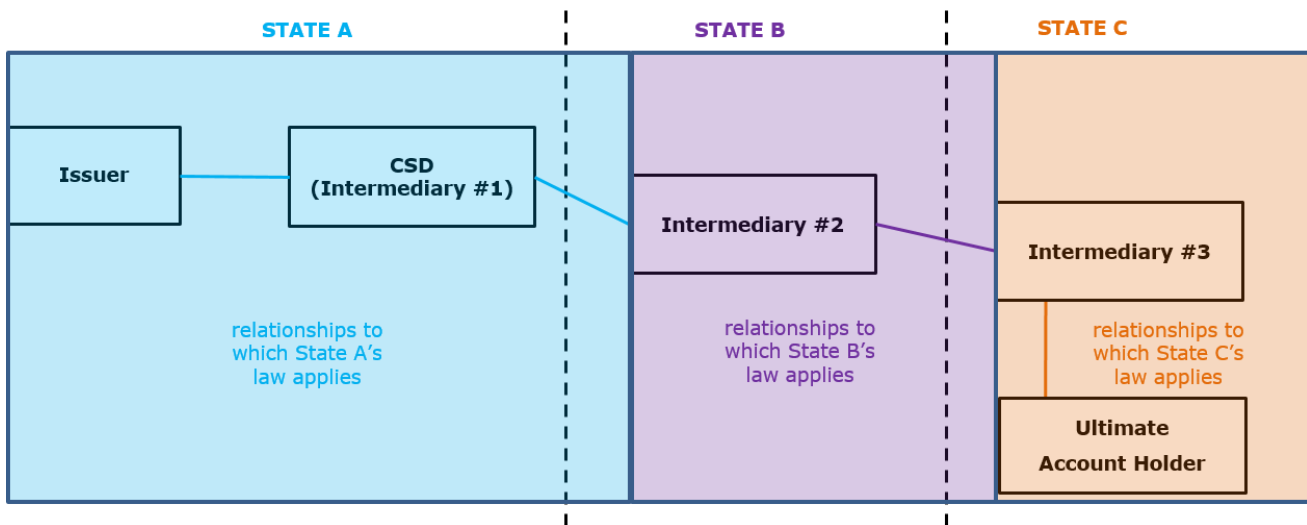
STATE A

STATE B

STATE C

Issuer

CSD
(Intermediary #1)

Intermediary #2

Intermediary #3

relationships to which State A's law applies

relationships to which State B's law applies

relationships to which State C's law applies

Ultimate Account Holder